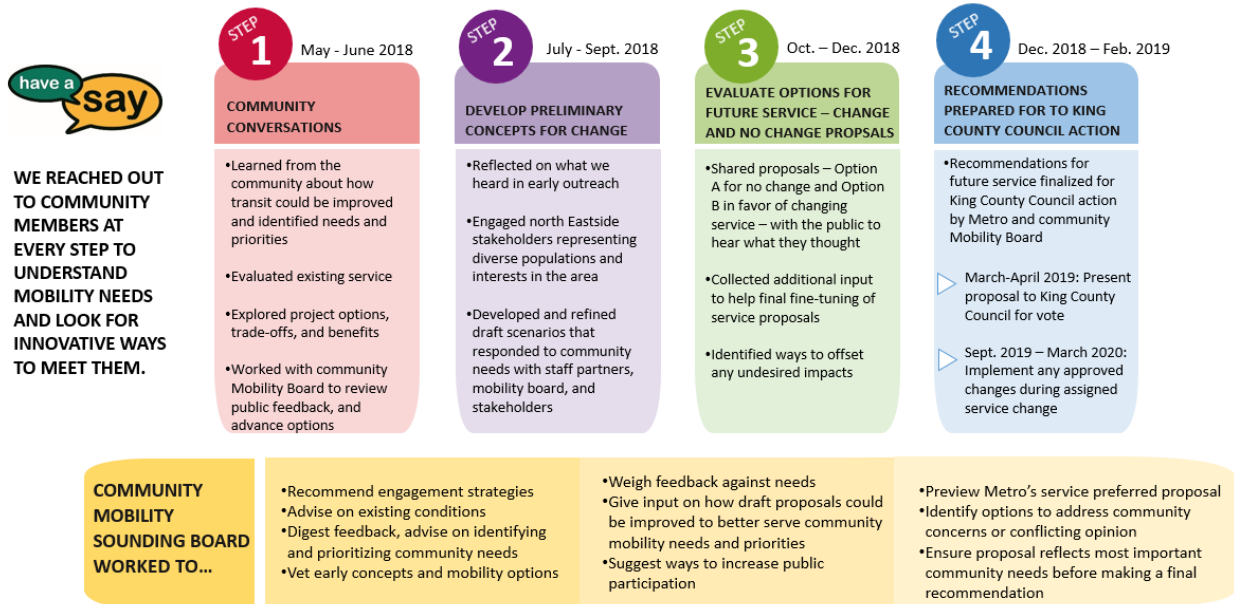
have a say

WE REACHED OUT TO COMMUNITY MEMBERS AT EVERY STEP TO UNDERSTAND MOBILITY NEEDS AND LOOK FOR INNOVATIVE WAYS TO MEET THEM.

STEP 1 May - June 2018

COMMUNITY CONVERSATIONS

•Learned from the community about how transit could be improved and identified needs and priorities

•Evaluated existing service

•Explored project options, trade-offs, and benefits

•Worked with community Mobility Board to review public feedback, and advance options

STEP 2 July - Sept. 2018

DEVELOP PRELIMINARY CONCEPTS FOR CHANGE

•Reflected on what we heard in early outreach

•Engaged north Eastside stakeholders representing diverse populations and interests in the area

•Developed and refined draft scenarios that responded to community needs with staff partners, mobility board, and stakeholders

STEP 3 Oct. – Dec. 2018

EVALUATE OPTIONS FOR FUTURE SERVICE – CHANGE AND NO CHANGE PROPSALS

•Shared proposals – Option A for no change and Option B in favor of changing service – with the public to hear what they thought

•Collected additional input to help final fine-tuning of service proposals

•Identified ways to offset any undesired impacts

STEP 4 Dec. 2018 – Feb. 2019

RECOMMENDATIONS PREPARED FOR TO KING COUNTY COUNCIL ACTION

•Recommendations for future service finalized for King County Council action by Metro and community Mobility Board

March-April 2019: Present proposal to King County Council for vote

Sept. 2019 – March 2020: Implement any approved changes during assigned service change

COMMUNITY MOBILITY SOUNDING BOARD WORKED TO…

•Recommend engagement strategies
•Advise on existing conditions
•Digest feedback, advise on identifying and prioritizing community needs
•Vet early concepts and mobility options

•Weigh feedback against needs
•Give input on how draft proposals could be improved to better serve community mobility needs and priorities
•Suggest ways to increase public participation

•Preview Metro's service preferred proposal
•Identify options to address community concerns or conflicting opinion
•Ensure proposal reflects most important community needs before making a final recommendation